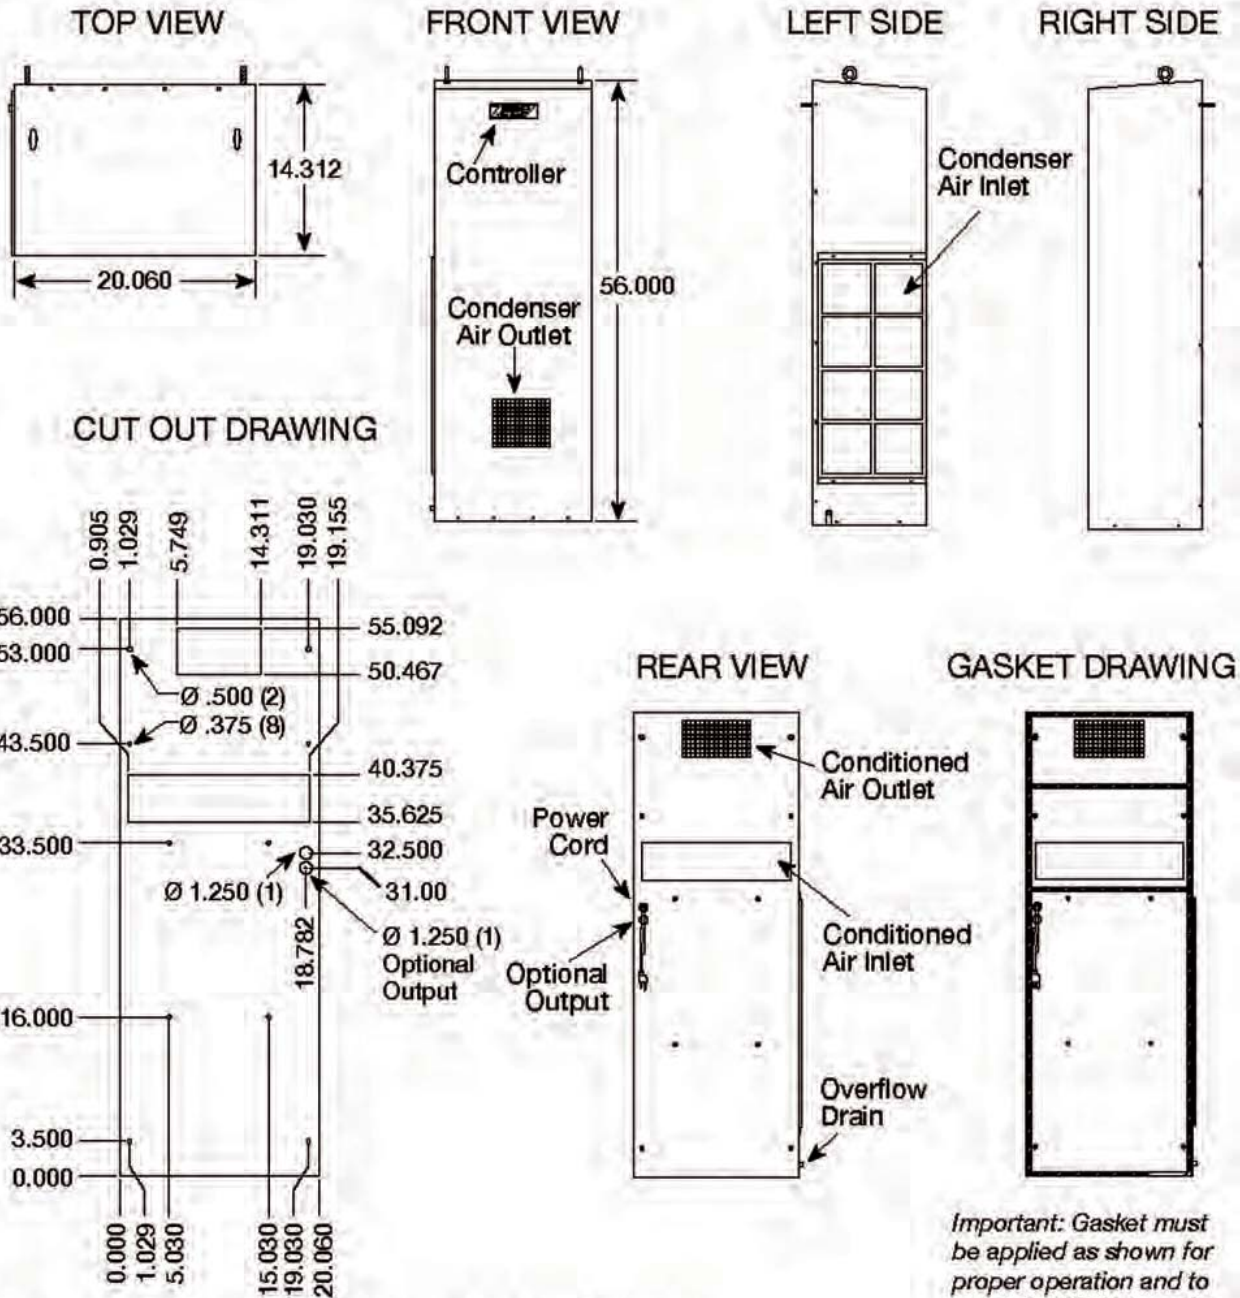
TOP VIEW

14.312

20.060

FRONT VIEW

Controller

56.000

Condenser Air Outlet

LEFT SIDE

Condenser Air Inlet

RIGHT SIDE

CUT OUT DRAWING

0.905
1.029
5.749
14.311
19.030
19.155

56.000
53.000
55.092
50.467
Ø .500 (2)
Ø .375 (8)
43.500
40.375
35.625
33.500
32.500
Ø 1.250 (1)
31.00
Ø 1.250 (1) Optional Output
18.782
16.000
3.500
0.000

0.000
1.029
5.030
15.030
19.030
20.060

REAR VIEW

Conditioned Air Outlet

Power Cord

Conditioned Air Inlet

Optional Output

Overflow Drain

GASKET DRAWING

Important: Gasket must be applied as shown for proper operation and to